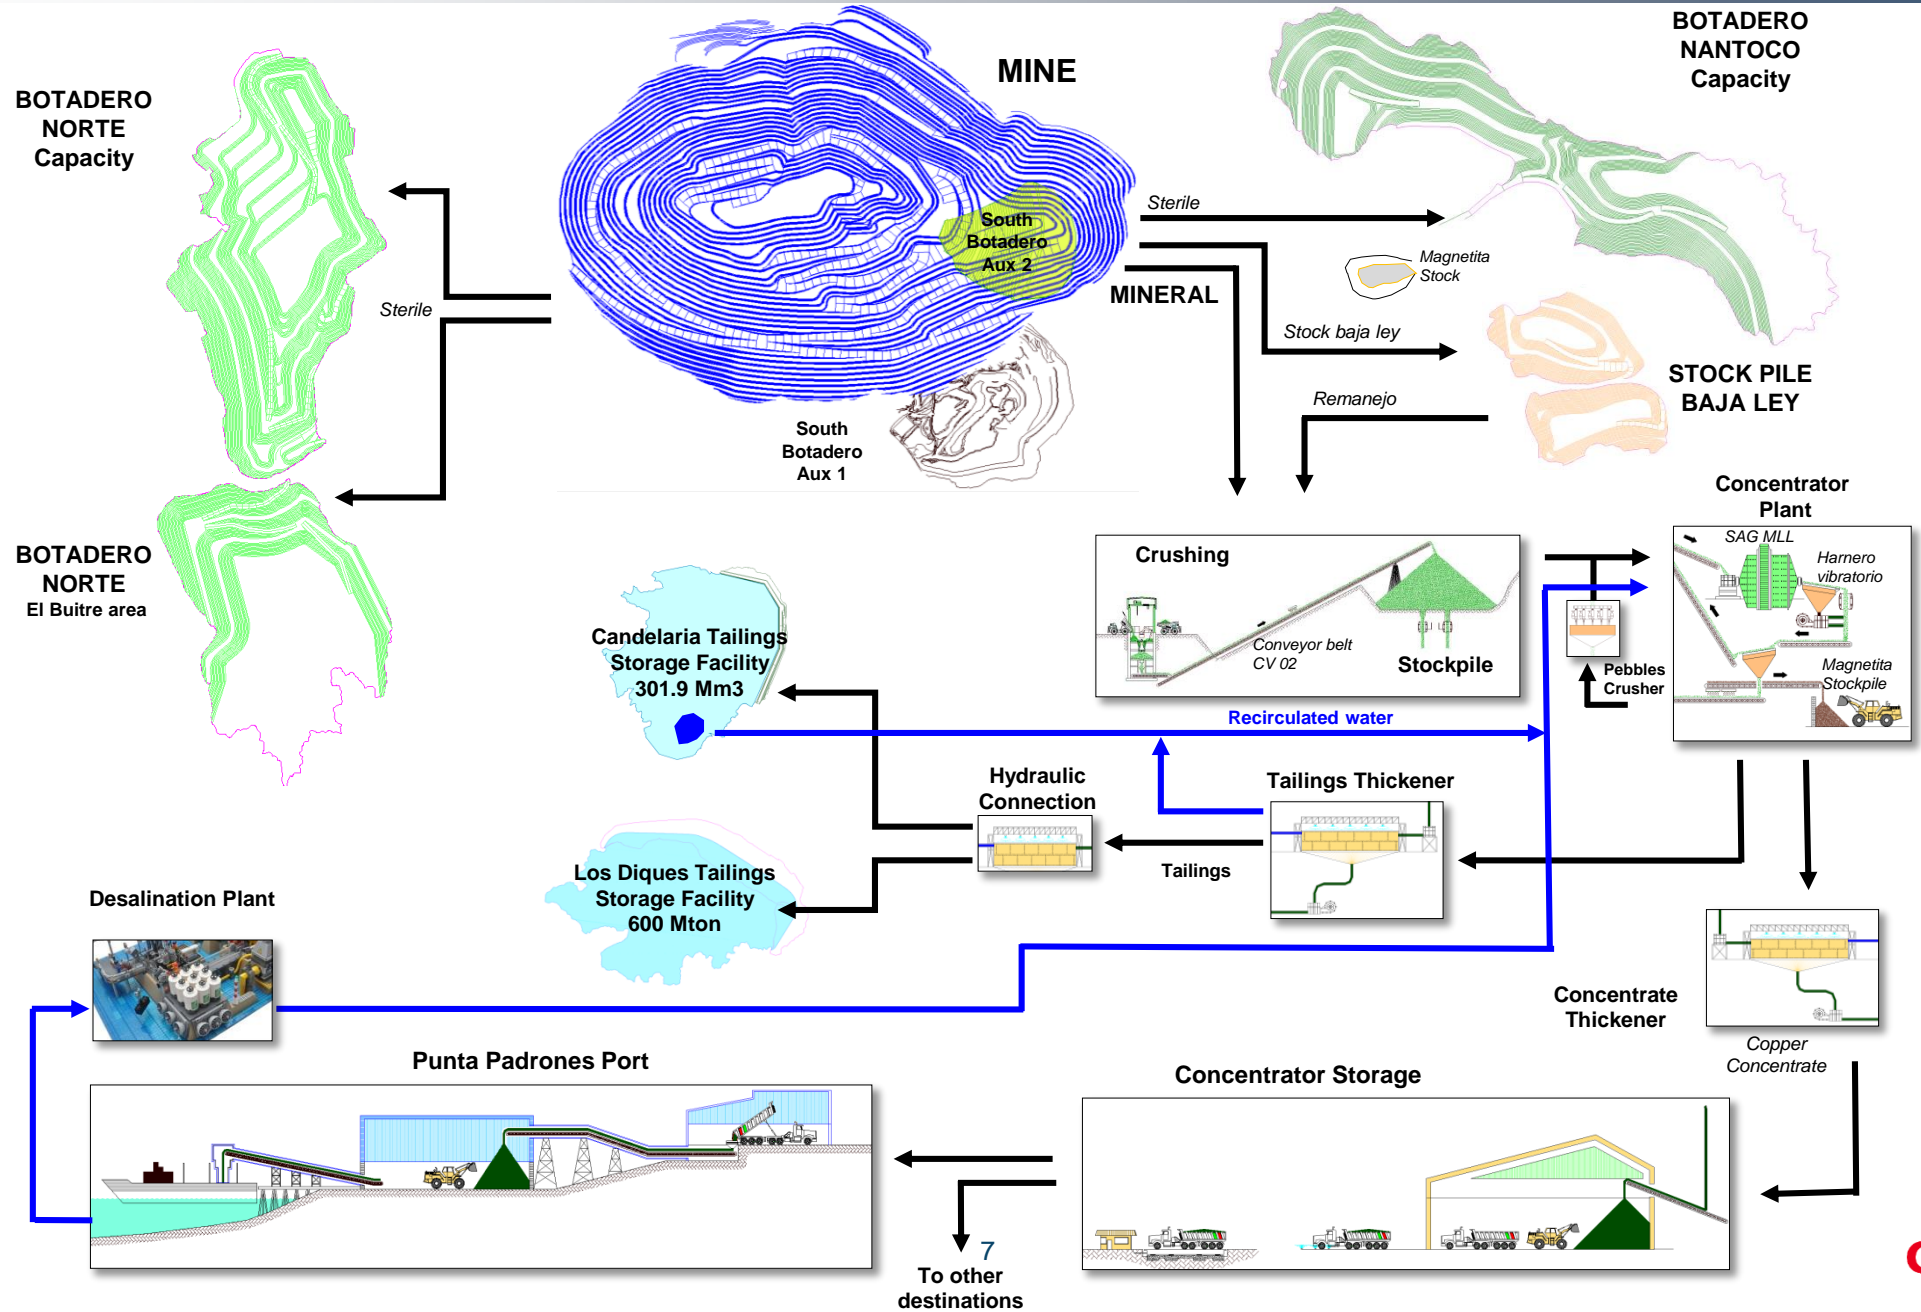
MINE

BOTADERO NORTE Capacity

BOTADERO NANTOCO Capacity

South Botadero Aux 2

Sterile

Sterile

MINERAL

Magnetita Stock

Stock baja ley

STOCK PILE BAJA LEY

Remanejo

South Botadero Aux 1

BOTADERO NORTE El Buitre area

Concentrator Plant

SAG MLL

Harnero vibratorio

Crushing

Conveyor belt CV 02

Stockpile

Pebbles Crusher

Magnetita Stockpile

Candelaria Tailings Storage Facility 301.9 Mm3

Recirculated water

Hydraulic Connection

Tailings Thickener

Tailings

Los Diques Tailings Storage Facility 600 Mton

Desalination Plant

Concentrate Thickener

Copper Concentrate

Punta Padrones Port

Concentrator Storage

7

To other destinations